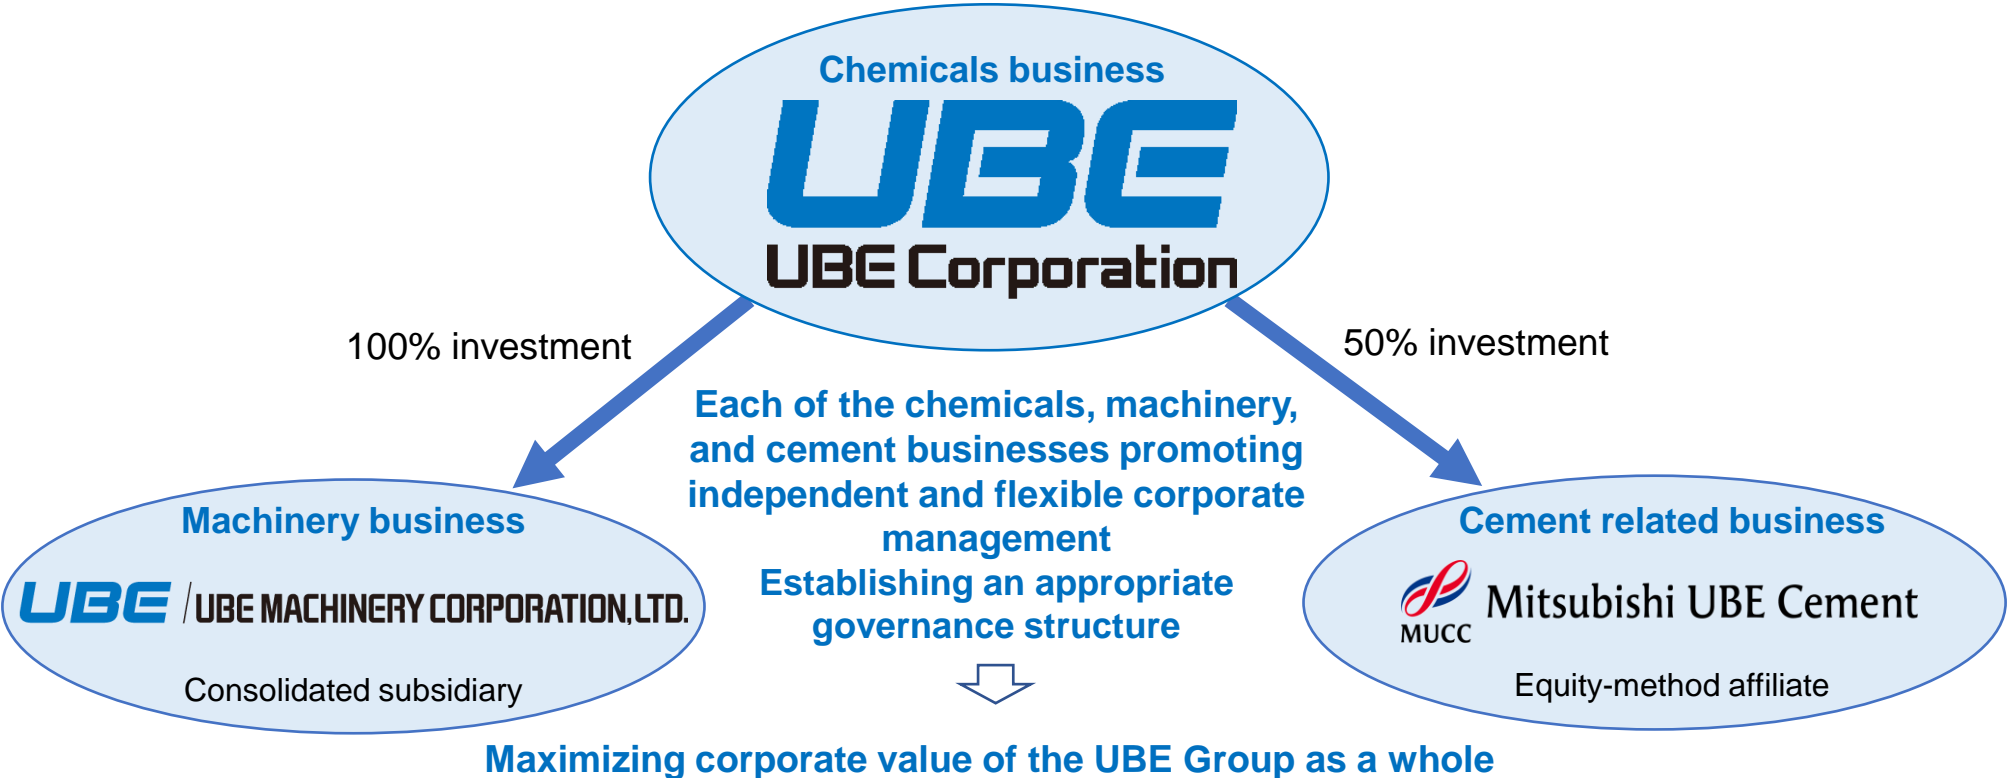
Chemicals business

UBE

UBE Corporation

100% investment

50% investment

Each of the chemicals, machinery, and cement businesses promoting independent and flexible corporate management
Establishing an appropriate governance structure

Machinery business

UBE / UBE MACHINERY CORPORATION, LTD.

Consolidated subsidiary

Cement related business

MUCC Mitsubishi UBE Cement

Equity-method affiliate

Maximizing corporate value of the UBE Group as a whole